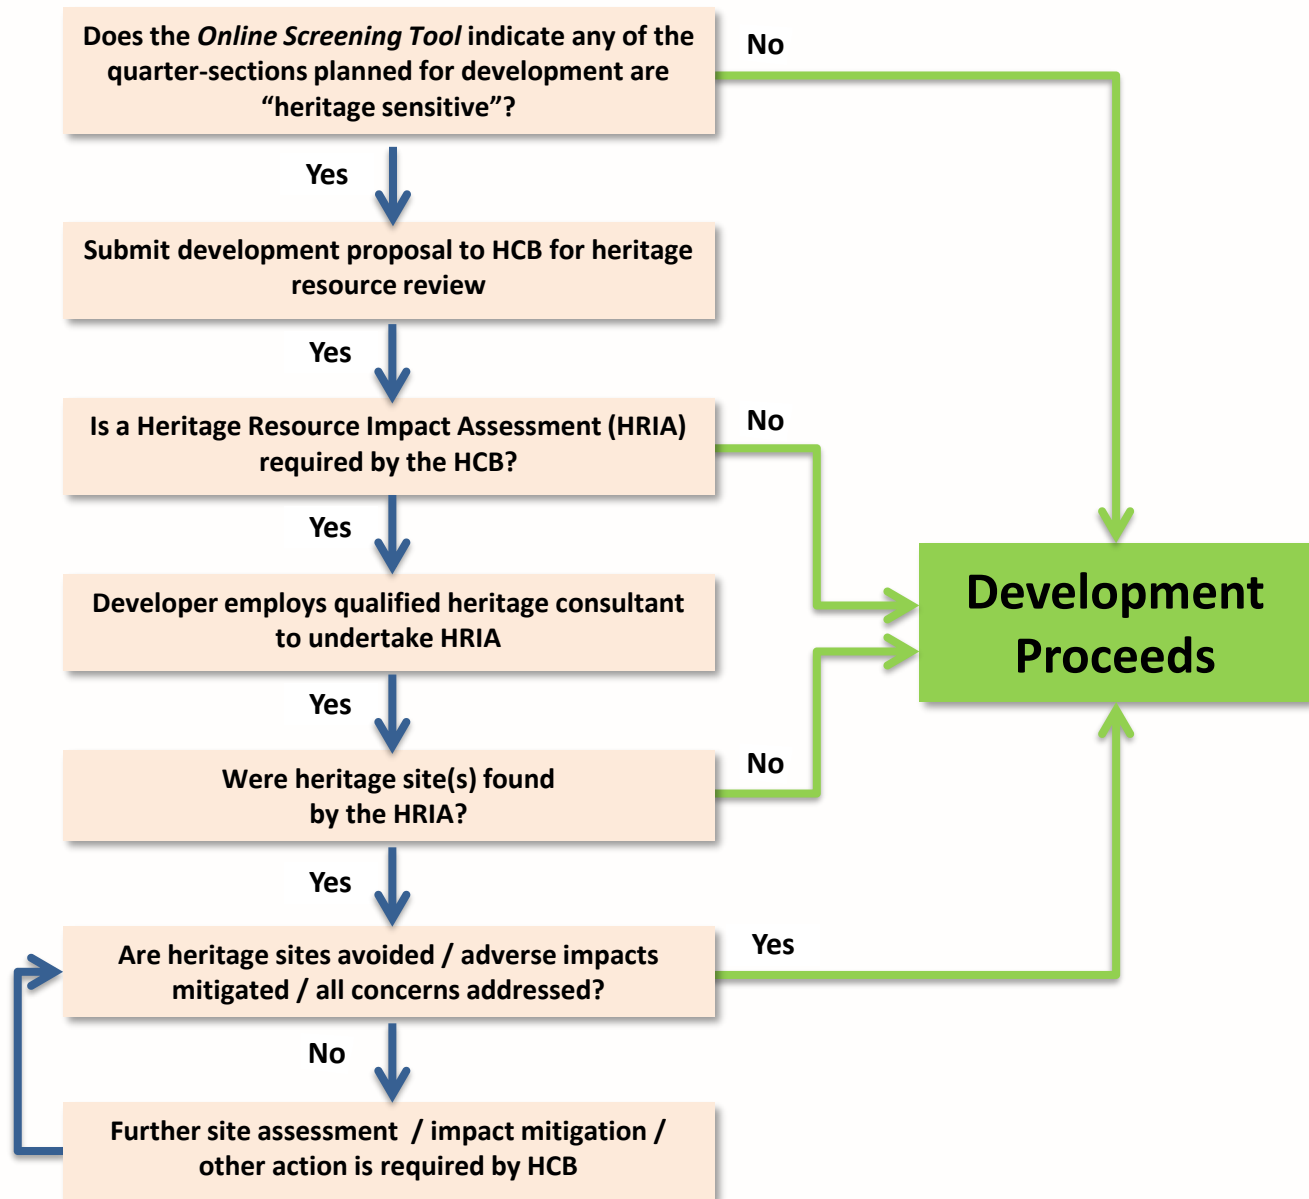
Does the Online Screening Tool indicate any of the quarter-sections planned for development are “heritage sensitive”?

No

Yes

Submit development proposal to HCB for heritage resource review

Yes

Is a Heritage Resource Impact Assessment (HRIA) required by the HCB?

No

Yes

Developer employs qualified heritage consultant to undertake HRIA

Development Proceeds

Yes

Were heritage site(s) found by the HRIA?

No

Yes

Are heritage sites avoided / adverse impacts mitigated / all concerns addressed?

Yes

No

Further site assessment / impact mitigation / other action is required by HCB